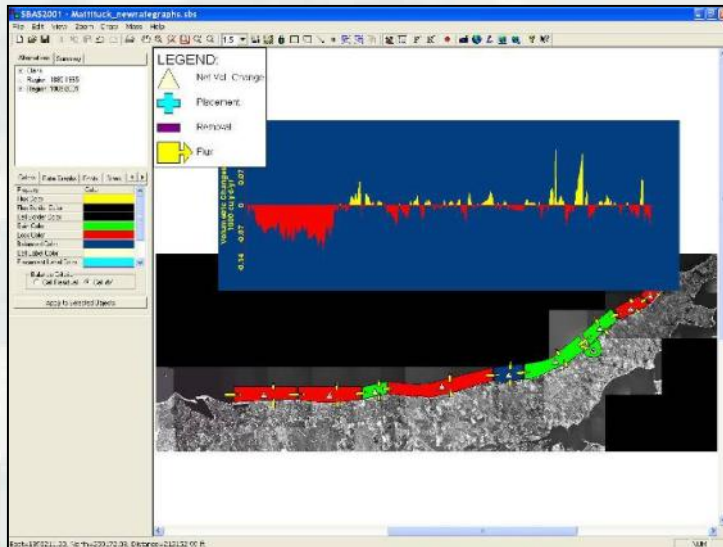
SBAS2001 - Mattituck_newrategraphs.sbs

File Edit View Zoom Crop Mass Help

1.5

Alternatives | Summary

Clark
Region 1880-1955
Region 1955-2001

Colors | Data Graphs | Fonts | Sizes

Property | Color
Net Color
Flux Positive Color
Cell Border Color
Gain Color
Loss Color
Balance Color
Cell Label Color
Placement Label Color

Balance Colors
Cell Residual  Cell All

Apply to Selected Objects

LEGEND:
Net Vol. Change
Placement
Removal
Flux

Volumetric Change
1000 cu yd/yr
0.07
-0.07
-0.14

Easting 1895211.33 Northing 290172.38 Distance 212132.00 ft

NUM